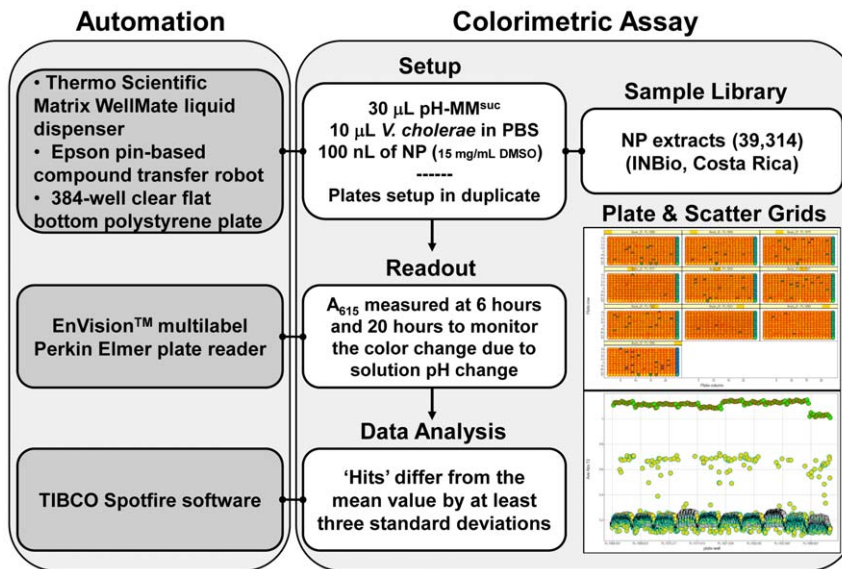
Automation

Colorimetric Assay

• Thermo Scientific Matrix WellMate liquid dispenser
• Epson pin-based compound transfer robot
• 384-well clear flat bottom polystyrene plate

Setup

30 μL pH-MM$^{suc}$
10 μL *V. cholerae* in PBS
100 nL of NP (15 mg/mL DMSO)
------
Plates setup in duplicate

Sample Library

NP extracts (39,314)
(INBio, Costa Rica)

Plate & Scatter Grids

Readout

EnVision$^{TM}$ multilabel Perkin Elmer plate reader

$A_{615}$ measured at 6 hours and 20 hours to monitor the color change due to solution pH change

Data Analysis

TIBCO Spotfire software

'Hits' differ from the mean value by at least three standard deviations